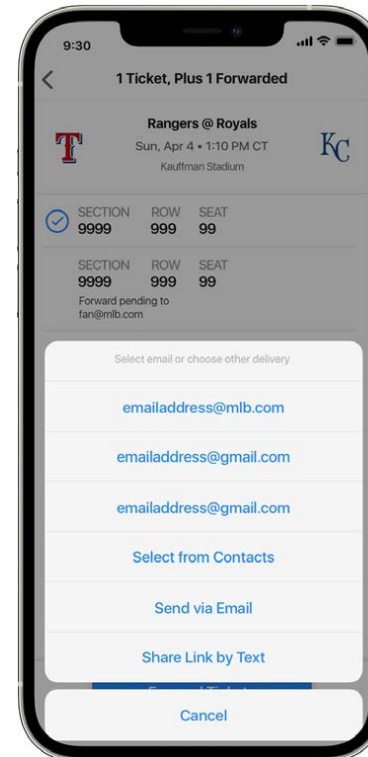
9:30

<

1 Ticket, Plus 1 Forwarded

T

Rangers @ Royals
Sun, Apr 4 • 1:10 PM CT
Kauffman Stadium

KC

SECTION 9999 ROW 999 SEAT 99

SECTION 9999 ROW 999 SEAT 99
Forward pending to fan@mlb.com

Select email or choose other delivery

emailaddress@mlb.com

emailaddress@gmail.com

emailaddress@gmail.com

Select from Contacts

Send via Email

Share Link by Text

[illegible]

Cancel